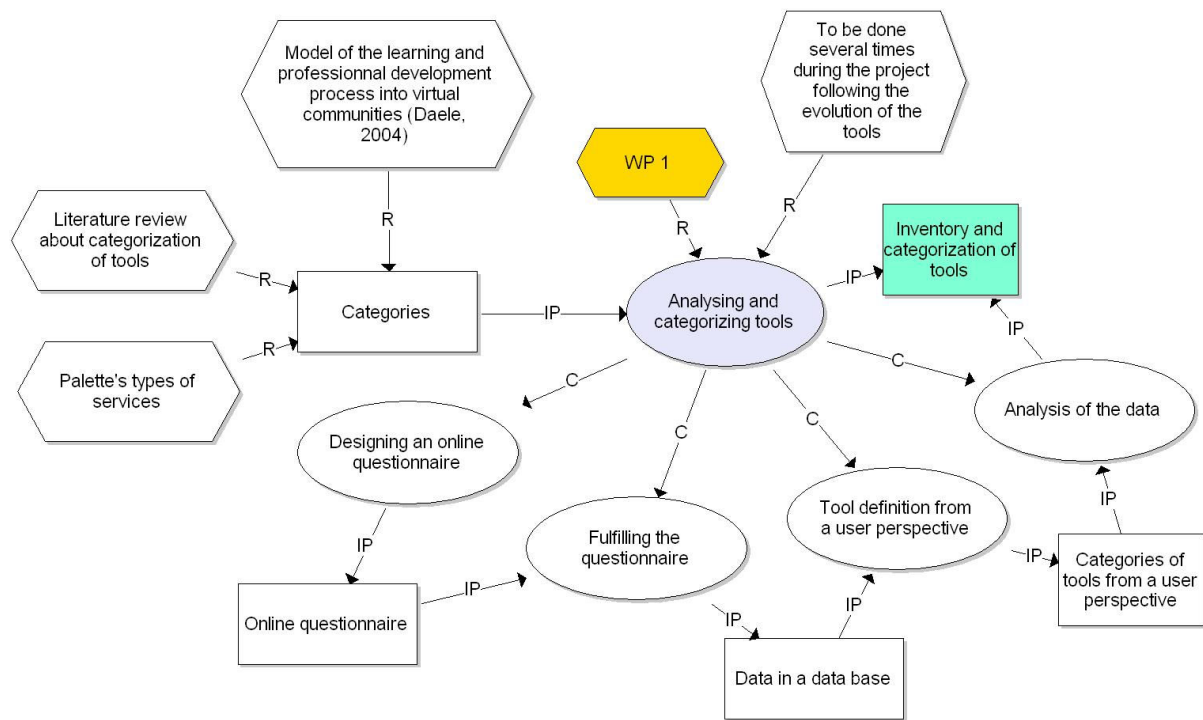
Model of the learning and professionnal development process into virtual communities (Daele, 2004)

To be done several times during the project following the evolution of the tools

WP 1

Literature review about categorization of tools

R

R

R

R

Inventory and categorization of tools

R

IP

Categories

IP

Analysing and categorizing tools

IP

R

Palette's types of services

C

C

C

C

Analysis of the data

Designing an online questionnaire

IP

Tool definition from a user perspective

IP

Fulfilling the questionnaire

IP

IP

Categories of tools from a user perspective

Online questionnaire

IP

IP

Data in a data base